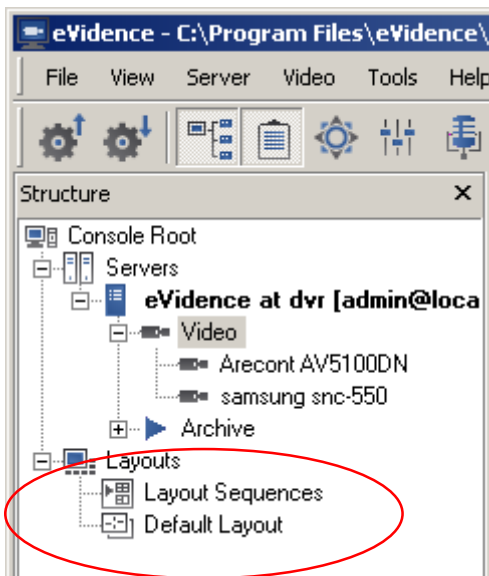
eVidence - C:\Program Files\eVidence\

File View Server Video Tools Help

Structure ×

Console Root
Servers
eVidence at dvr [admin@loca
Video
Arecont AV5100DN
samsung snc-550
Archive
Layouts
Layout Sequences
Default Layout